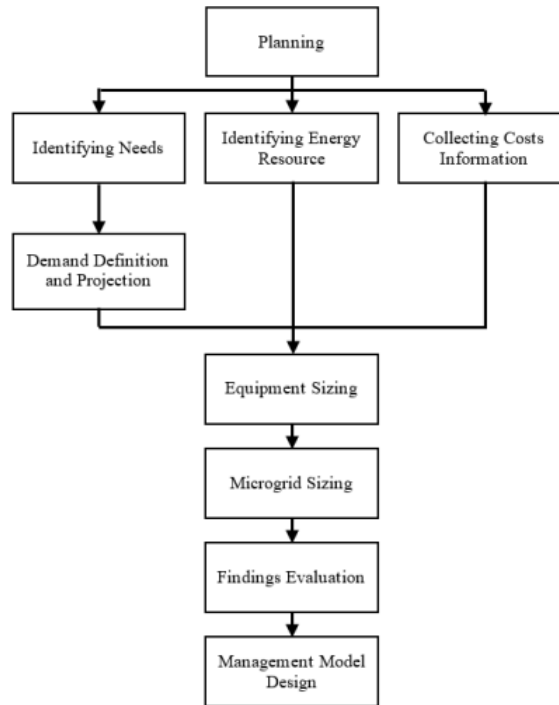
Planning

Identifying Needs

Identifying Energy Resource

Collecting Costs Information

Demand Definition and Projection

Equipment Sizing

Microgrid Sizing

Findings Evaluation

Management Model Design